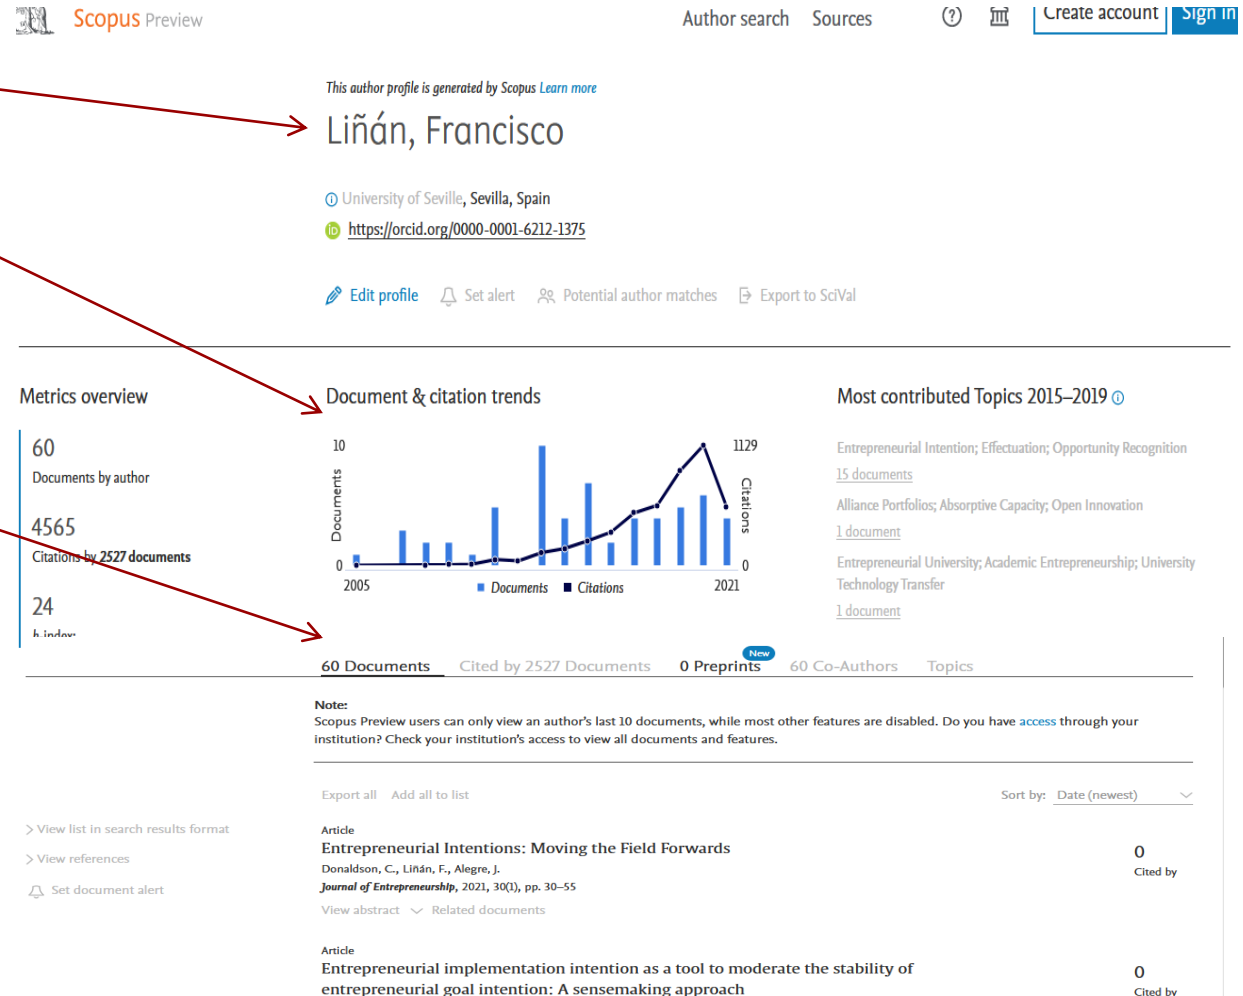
Scopus Preview

Author search Sources

Create account Sign in

This author profile is generated by Scopus Learn more

Liñán, Francisco

University of Seville, Sevilla, Spain

https://orcid.org/0000-0001-6212-1375

Edit profile Set alert Potential author matches Export to SciVal

Metrics overview

60
Documents by author

4565
Citations by 2527 documents

24
h-index:

Document & citation trends

10
1129
Documents
Citations
0
0
2005
2021
Documents Citations

Most contributed Topics 2015–2019

Entrepreneurial Intention; Effectuation; Opportunity Recognition
15 documents

Alliance Portfolios; Absorptive Capacity; Open Innovation
1 document

Entrepreneurial University; Academic Entrepreneurship; University Technology Transfer
1 document

60 Documents Cited by 2527 Documents New 0 Preprints 60 Co-Authors Topics

Note:
Scopus Preview users can only view an author's last 10 documents, while most other features are disabled. Do you have access through your institution? Check your institution's access to view all documents and features.

Export all Add all to list Sort by: Date (newest)

> View list in search results format
> View references
Set document alert

Article
Entrepreneurial Intentions: Moving the Field Forwards
Donaldson, C., Liñán, F., Alegre, J.
Journal of Entrepreneurship, 2021, 30(1), pp. 30–55
View abstract Related documents
0
Cited by

Article
Entrepreneurial implementation intention as a tool to moderate the stability of entrepreneurial goal intention: A sensemaking approach
0
Cited by